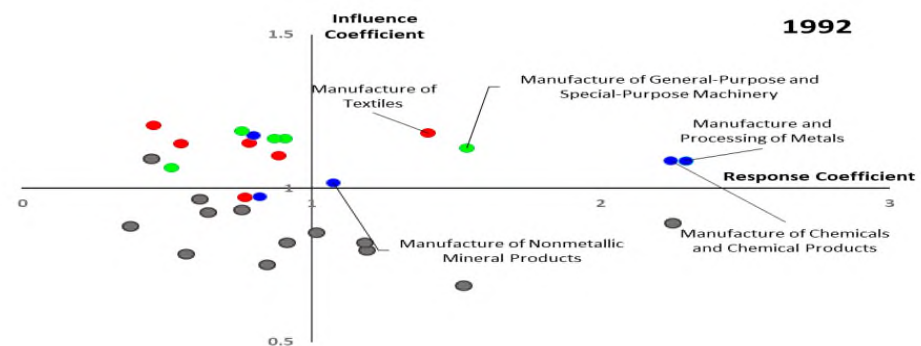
Influence Coefficient

1992

1.5

Manufacture of Textiles

Manufacture of General-Purpose and Special-Purpose Machinery

Manufacture and Processing of Metals

Response Coefficient

0

1

1

2

3

Manufacture of Chemicals and Chemical Products

Manufacture of Nonmetallic Mineral Products

0.5